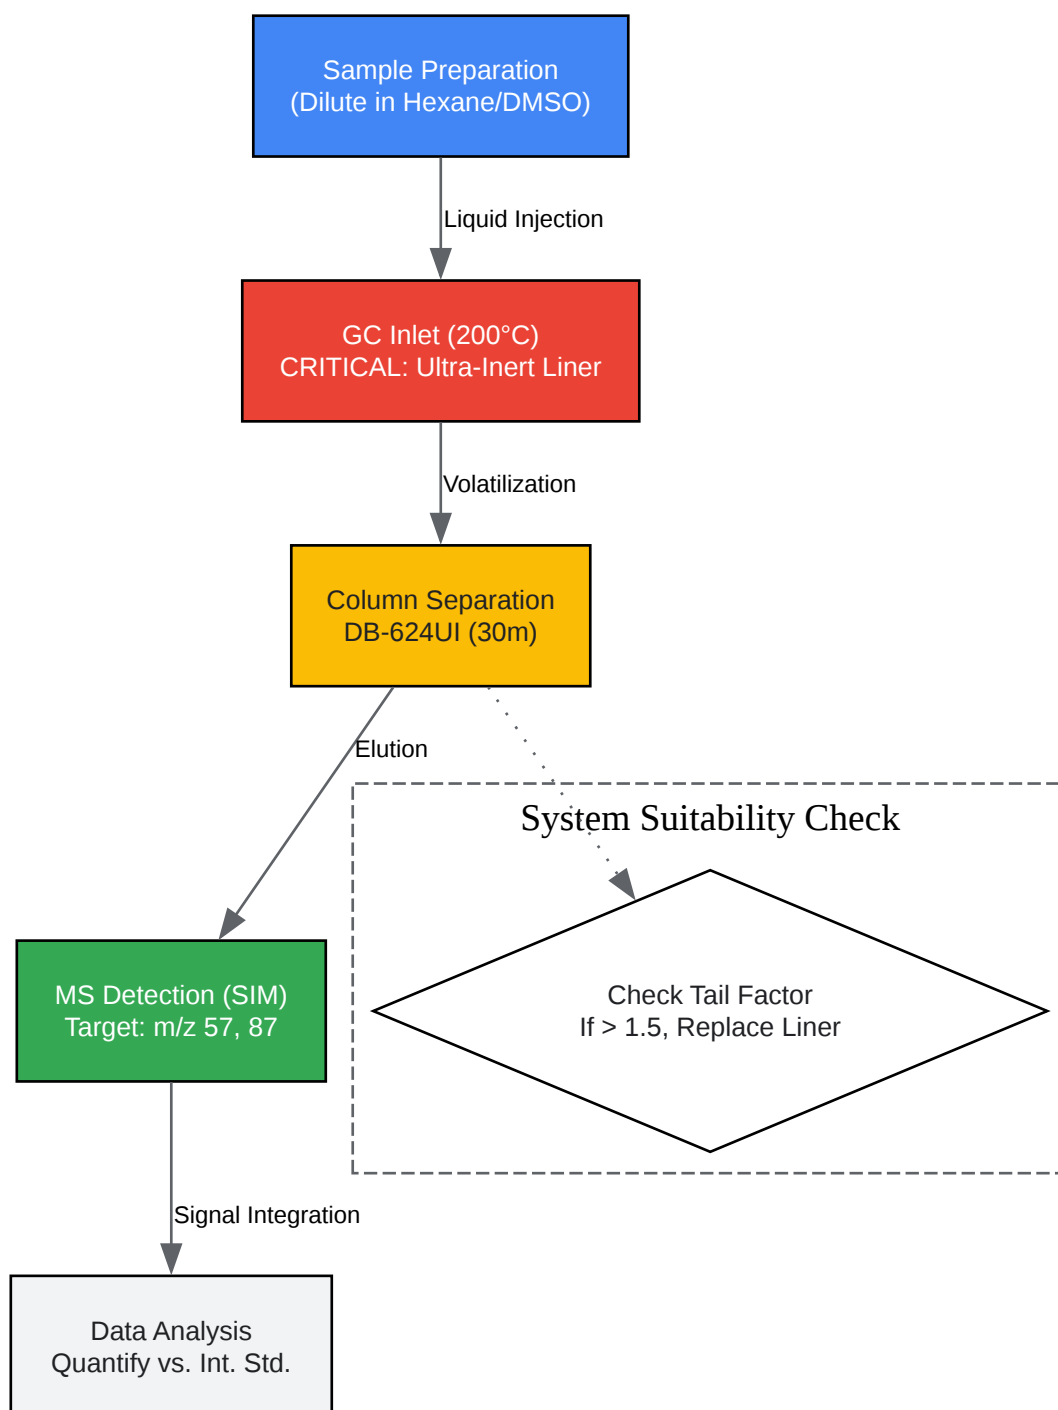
Sample Preparation
(Dilute in Hexane/DMSO)

Liquid Injection

GC Inlet (200°C)
CRITICAL: Ultra-Inert Liner

Volatilization

Column Separation
DB-624UI (30m)

Elution

System Suitability Check

Check Tail Factor
If > 1.5, Replace Liner

MS Detection (SIM)
Target: m/z 57, 87

Signal Integration

Data Analysis
Quantify vs. Int. Std.